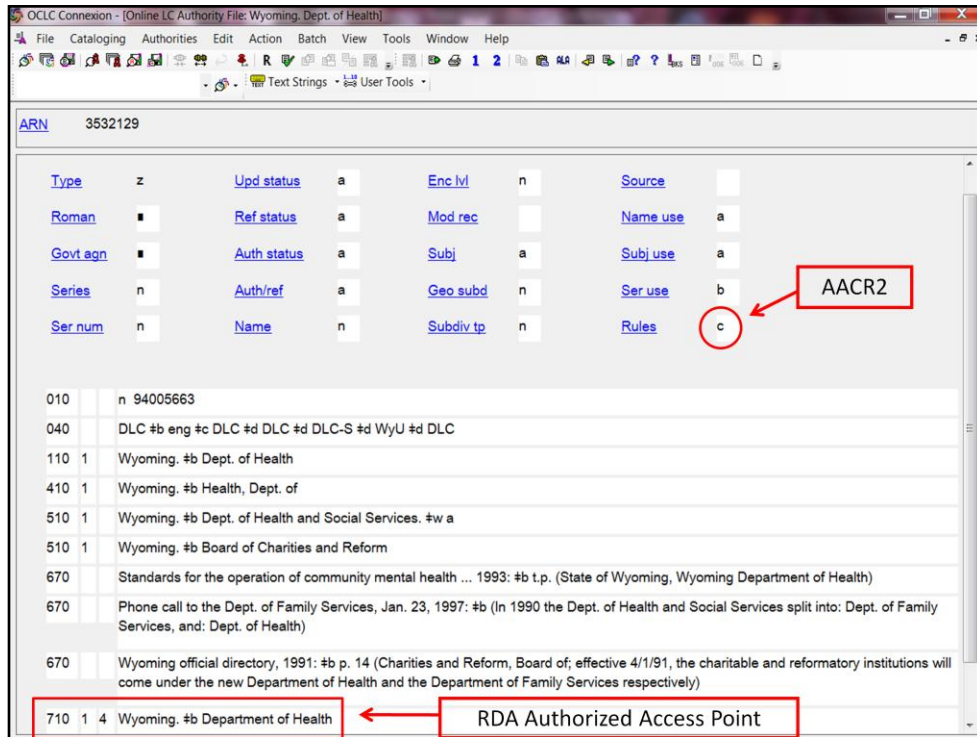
OCLC Connexion - [Online LC Authority File: Wyoming. Dept. of Health]

File Cataloging Authorities Edit Action Batch View Tools Window Help

Text Strings User Tools

ARN 3532129

| Type | z | Upd status | a | Enc lvl | n | Source | |
|---|---|---|---|---|---|---|---|
| Roman | ■ | Ref status | a | Mod rec | | Name use | a |
| Govt agn | ■ | Auth status | a | Subj | a | Subj use | a |
| Series | n | Auth/ref | a | Geo subd | n | Ser use | b |
| Ser num | n | Name | n | Subdiv tp | n | Rules | c |

AACR2

| | | | |
|---|---|---|---|
| 010 | | | n 94005663 |
| 040 | | | DLC ‡b eng ‡c DLC ‡d DLC ‡d DLC-S ‡d WyU ‡d DLC |
| 110 | 1 | | Wyoming. ‡b Dept. of Health |
| 410 | 1 | | Wyoming. ‡b Health, Dept. of |
| 510 | 1 | | Wyoming. ‡b Dept. of Health and Social Services. ‡w a |
| 510 | 1 | | Wyoming. ‡b Board of Charities and Reform |
| 670 | | | Standards for the operation of community mental health ... 1993: ‡b t.p. (State of Wyoming, Wyoming Department of Health) |
| 670 | | | Phone call to the Dept. of Family Services, Jan. 23, 1997: ‡b (In 1990 the Dept. of Health and Social Services split into: Dept. of Family Services, and: Dept. of Health) |
| 670 | | | Wyoming official directory, 1991: ‡b p. 14 (Charities and Reform, Board of; effective 4/1/91, the charitable and reformatory institutions will come under the new Department of Health and the Department of Family Services respectively) |
| 710 | 1 | 4 | Wyoming. ‡b Department of Health |

RDA Authorized Access Point